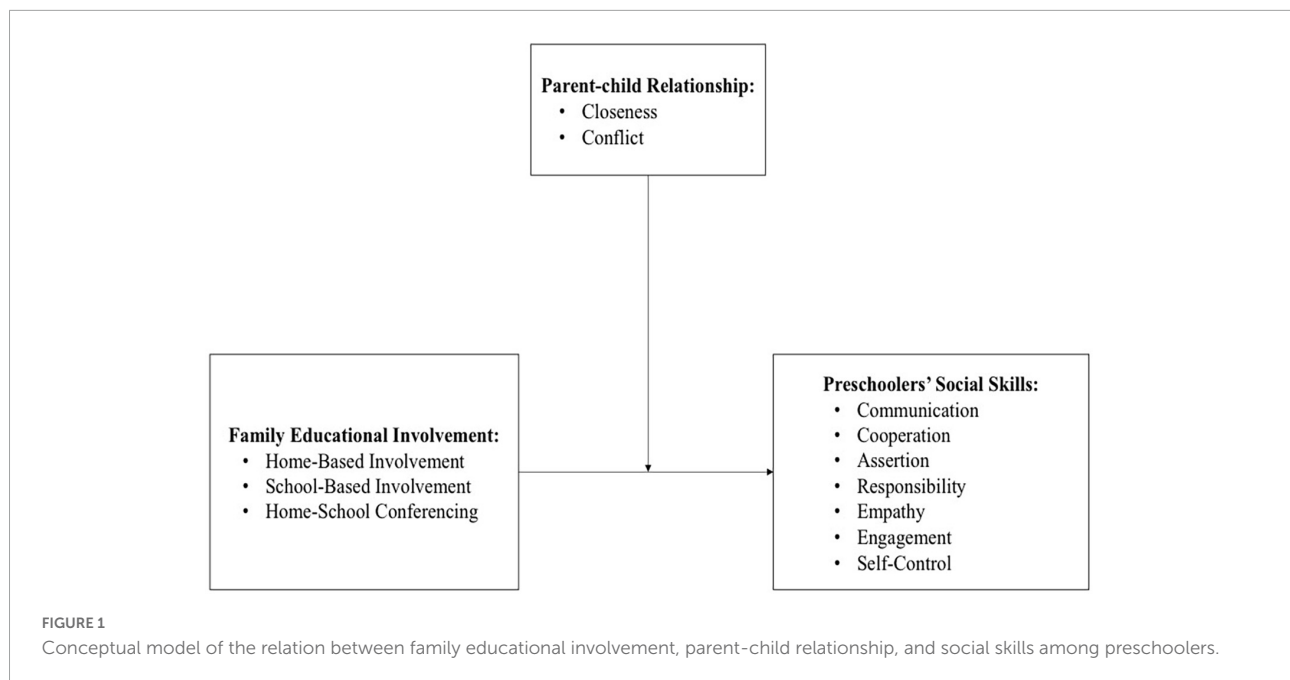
Parent-child Relationship:
• Closeness
• Conflict

Family Educational Involvement:
• Home-Based Involvement
• School-Based Involvement
• Home-School Conferencing

Preschoolers' Social Skills:
• Communication
• Cooperation
• Assertion
• Responsibility
• Empathy
• Engagement
• Self-Control

FIGURE 1
Conceptual model of the relation between family educational involvement, parent-child relationship, and social skills among preschoolers.